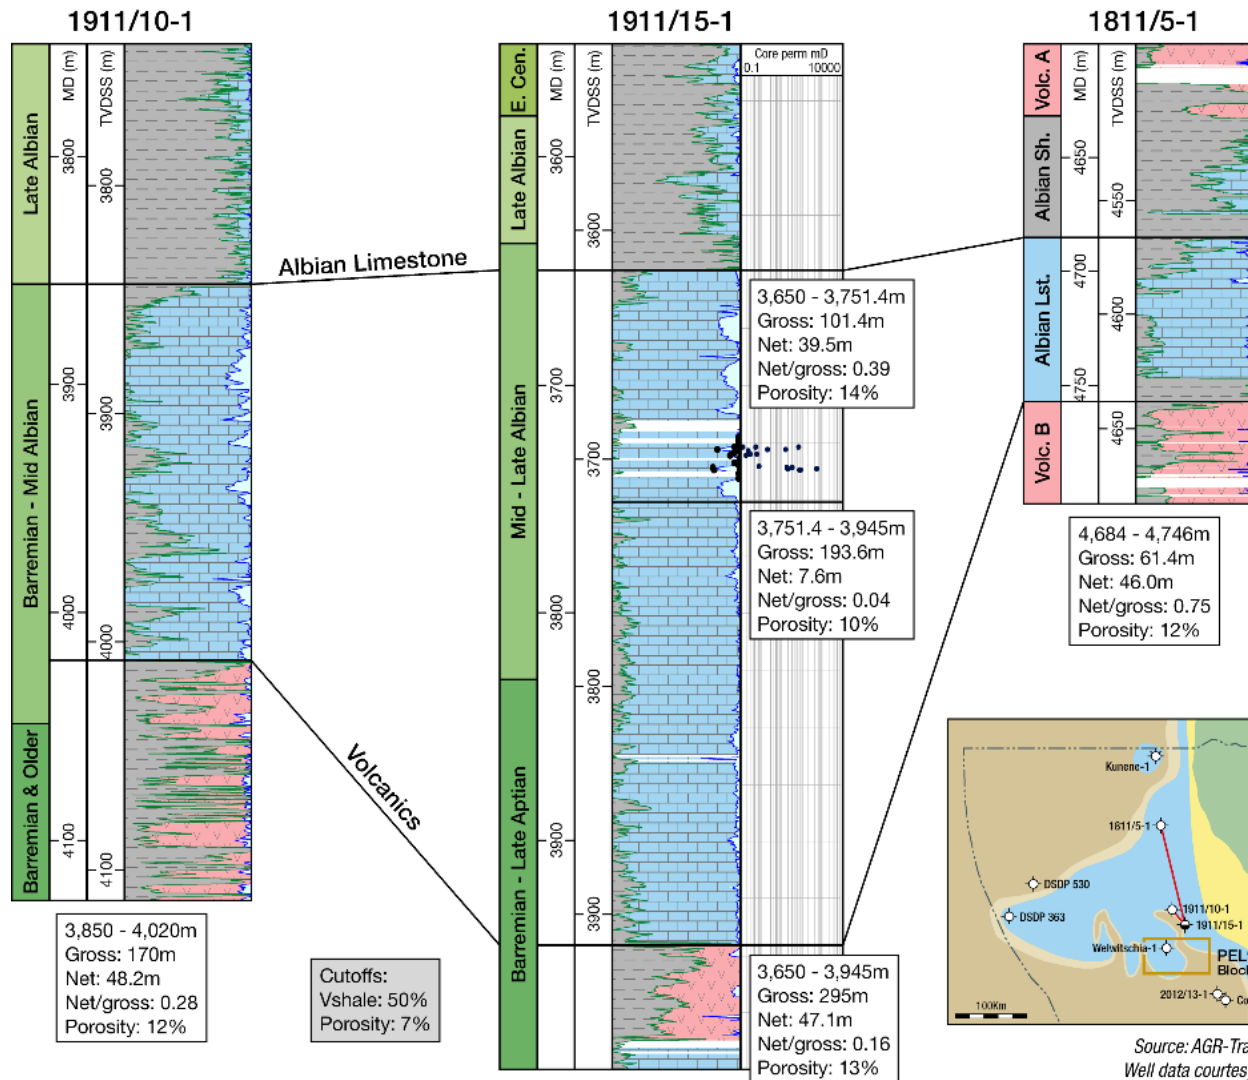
1911/10-1

Late Albian
Barremian - Mid Albian
Barremian & Older

MD (m)
3800
3900
4000
4100

TVDSS (m)
3800
3900
4000
4100

3,850 - 4,020m
Gross: 170m
Net: 48.2m
Net/gross: 0.28
Porosity: 12%

Albian Limestone

Volcanics

Cutoffs:
Vshale: 50%
Porosity: 7%

1911/15-1

E. Cen.
Late Albian
Mid - Late Albian
Barremian - Late Aptian

MD (m)
3600
3700
3800
3900

TVDSS (m)
3600
3700
3800
3900

Core perm mD
0.1
10000

3,650 - 3,751.4m
Gross: 101.4m
Net: 39.5m
Net/gross: 0.39
Porosity: 14%

3,751.4 - 3,945m
Gross: 193.6m
Net: 7.6m
Net/gross: 0.04
Porosity: 10%

3,650 - 3,945m
Gross: 295m
Net: 47.1m
Net/gross: 0.16
Porosity: 13%

1811/5-1

Volc. A
Albian Sh.
Albian Lst.
Volc. B

MD (m)
4650
4700
4750

TVDSS (m)
4550
4600
4650

4,684 - 4,746m
Gross: 61.4m
Net: 46.0m
Net/gross: 0.75
Porosity: 12%

Kunene-1
1811/5-1
DSDP 530
DSDP 363
1911/10-1
1911/15-1
Welwitschia-1
PEL
Bloc
2012/13-1
Co
100Km

Source: AGR-Tra
Well data courtes